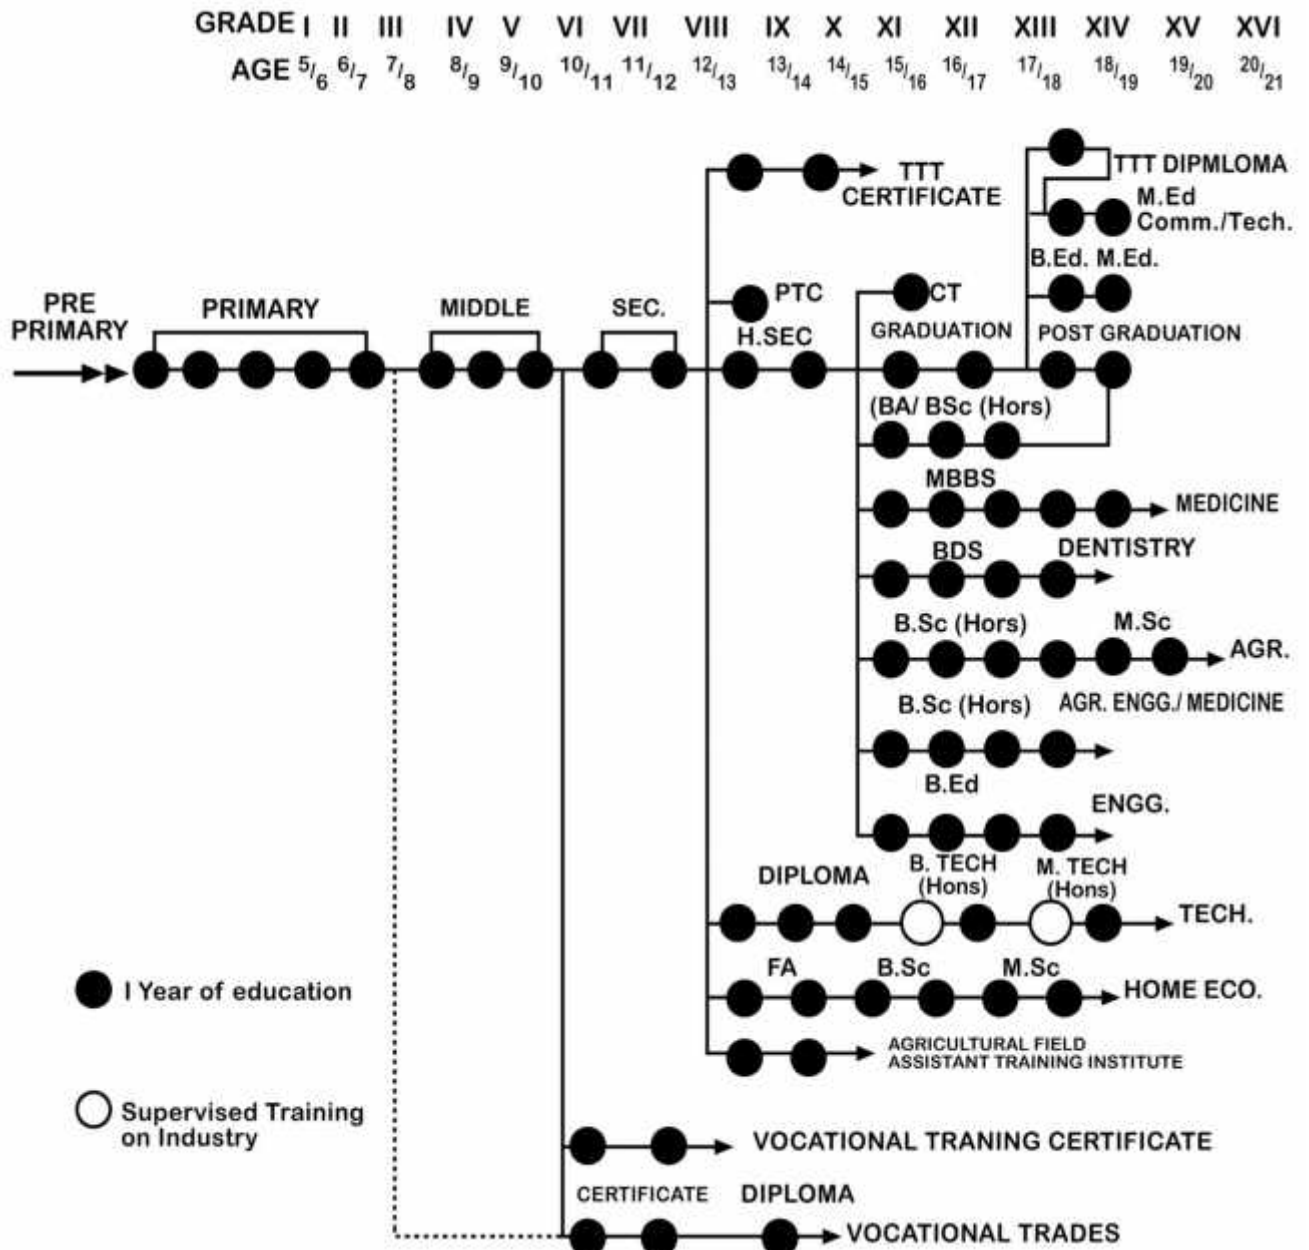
GRADE I II III IV V VI VII VIII IX X XI XII XIII XIV XV XVI
AGE $^{5}/_{6}$ $^{6}/_{7}$ $^{7}/_{8}$ $^{8}/_{9}$ $^{9}/_{10}$ $^{10}/_{11}$ $^{11}/_{12}$ $^{12}/_{13}$ $^{13}/_{14}$ $^{14}/_{15}$ $^{15}/_{16}$ $^{16}/_{17}$ $^{17}/_{18}$ $^{18}/_{19}$ $^{19}/_{20}$ $^{20}/_{21}$

TTT CERTIFICATE
TTT DIPMLOMA
M.Ed Comm./Tech.
B.Ed. M.Ed.
PTC
CT
PRE PRIMARY
PRIMARY
MIDDLE
SEC.
H.SEC
GRADUATION
POST GRADUATION
(BA/ BSc (Hors)
MBBS
MEDICINE
BDS
DENTISTRY
B.Sc (Hors)
M.Sc
AGR.
B.Sc (Hors)
AGR. ENGG./ MEDICINE
B.Ed
ENGG.
DIPLOMA
B. TECH (Hons)
M. TECH (Hons)
TECH.
FA
B.Sc
M.Sc
HOME ECO.
AGRICULTURAL FIELD ASSISTANT TRAINING INSTITUTE
I Year of education
Supervised Training on Industry
VOCATIONAL TRANING CERTIFICATE
CERTIFICATE
DIPLOMA
VOCATIONAL TRADES